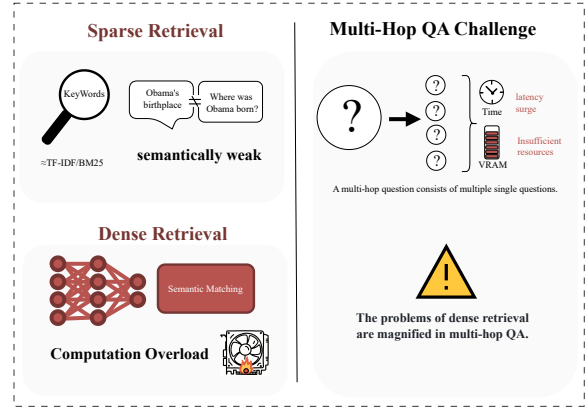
Sparse Retrieval

KeyWords

≈TF-IDF/BM25

Obama's birthplace

$\neq$

Where was Obama born?

semantically weak

Dense Retrieval

Semantic Matching

Computation Overload

Multi-Hop QA Challenge

?

?

?

?

?

Time

latency surge

VRAM

Insufficient resources

A multi-hop question consists of multiple single questions.

!

The problems of dense retrieval are magnified in multi-hop QA.